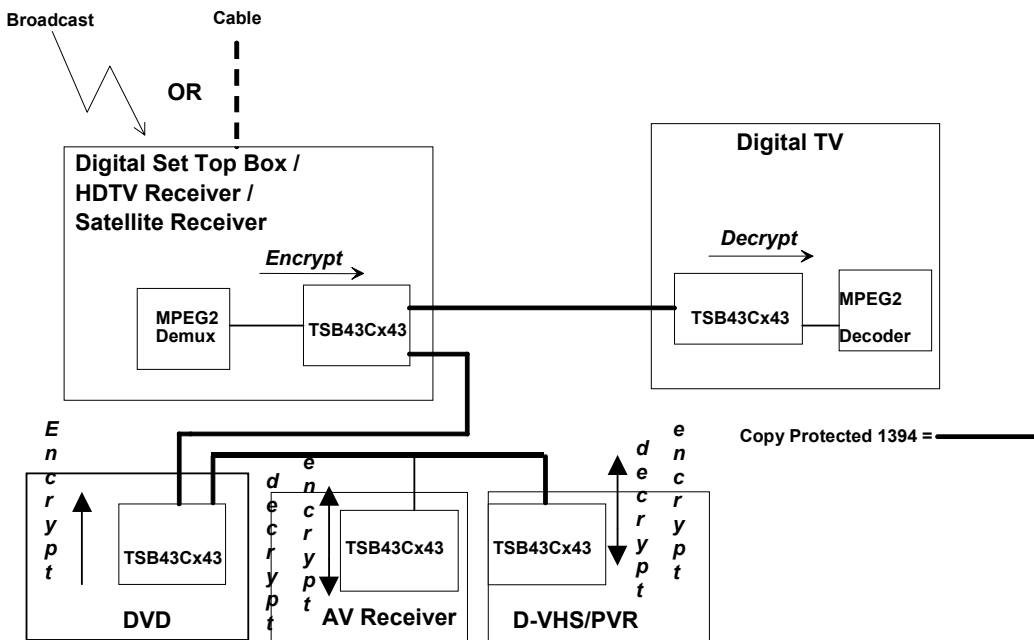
Broadcast

Cable

OR

Digital Set Top Box / HDTV Receiver / Satellite Receiver

Encrypt

MPEG2 Demux

TSB43Cx43

Digital TV

Decrypt

TSB43Cx43

MPEG2 Decoder

Copy Protected 1394 =

Encrypt

TSB43Cx43

DVD

decrypt

encrypt

TSB43Cx43

AV Receiver

decrypt

encrypt

TSB43Cx43

D-VHS/PVR